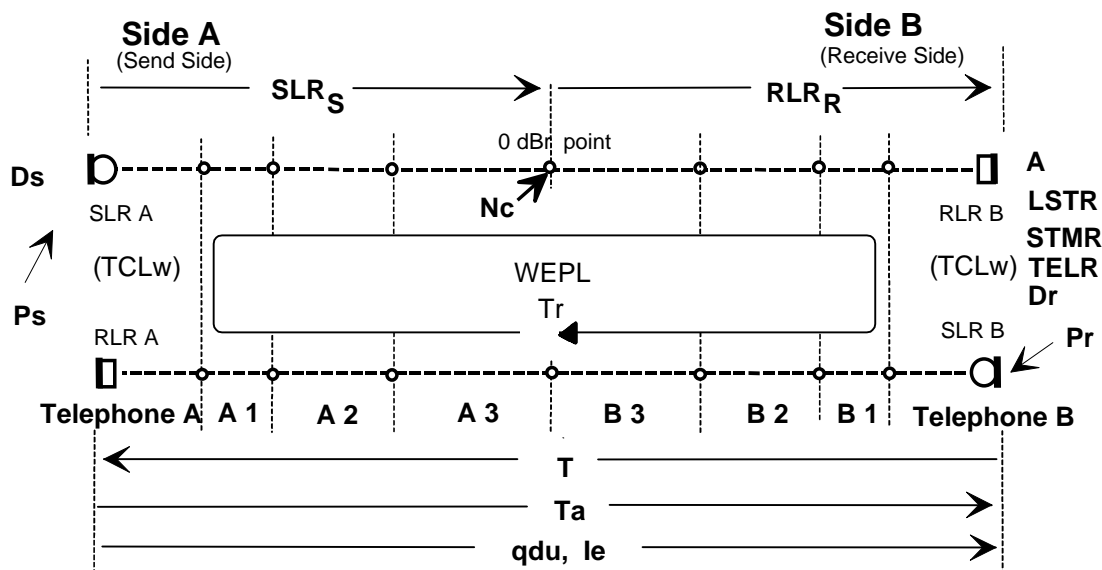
Side A
(Send Side)

Side B
(Receive Side)

$SLR_S$

$RLR_R$

0 dBr point

Ds

SLR A

Nc

RLR B

A

LSTR

STMR

TELR

Dr

(TCLw)

WEPL

Tr

(TCLw)

Ps

RLR A

SLR B

Pr

Telephone A

A 1

A 2

A 3

B 3

B 2

B 1

Telephone B

T

Ta

qdu, Ie